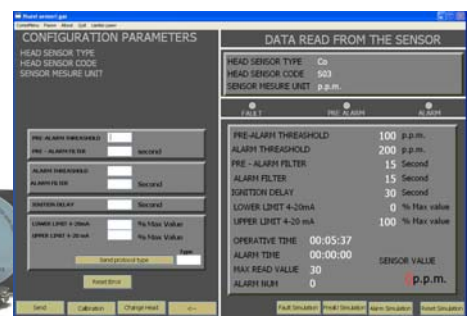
Point sensor1.gui
ComPorts Params About Quit Useful user

CONFIGURATION PARAMETERS
HEAD SENSOR TYPE
HEAD SENSOR CODE
SENSOR MESURE UNIT

PRE-ALARM THREASHOLD
PRE - ALARM FILTER Second
ALARM THREASHOLD
ALARM FILTER Second
IGNITION DELAY Second
LOWER LIMIT 4-20mA % Max Value
UPPER LIMIT 4-20 mA % Max Value
Type
Send protocol type
Reset Error

Send Calibration Change Head <--

DATA READ FROM THE SENSOR
HEAD SENSOR TYPE Co
HEAD SENSOR CODE 503
SENSOR MESURE UNIT p.p.m.

FAULT PRE ALARM ALARM

PRE-ALARM THREASHOLD 100 p.p.m.
ALARM THREASHOLD 200 p.p.m.
PRE - ALARM FILTER 15 Second
ALARM FILTER 15 Second
IGNITION DELAY 30 Second
LOWER LIMIT 4-20mA 0 % Max value
UPPER LIMIT 4-20 mA 100 % Max value

OPERATIVE TIME 00:05:37
ALARM TIME 00:00:00
MAX READ VALUE 30
ALARM NUM 0
SENSOR VALUE
0 p.p.m.

Fault Simulation PreAl Simulation Alarm Simulation Reset Simulation